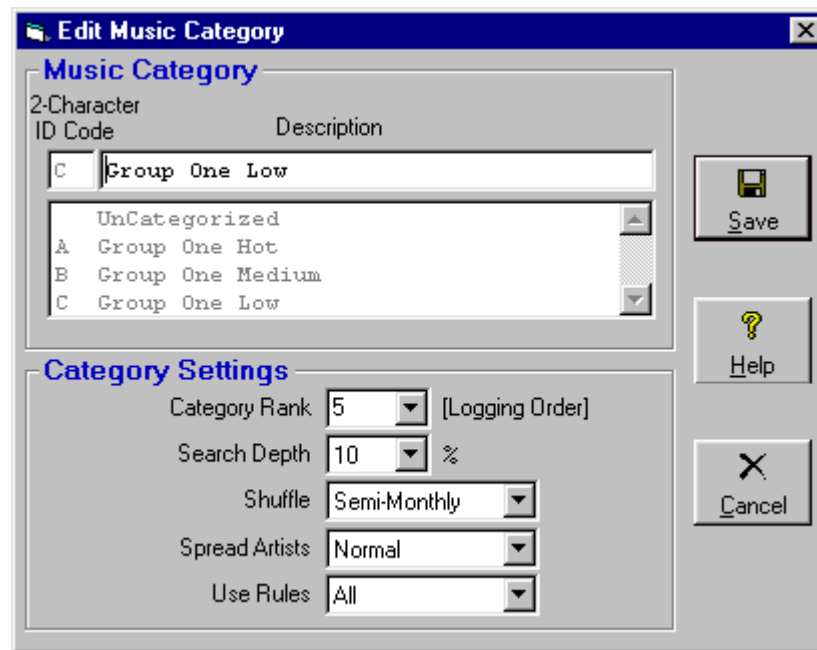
Edit Music Category

Music Category

2-Character ID Code

Description

C

Group One Low

UnCategorized
A Group One Hot
B Group One Medium
C Group One Low

Save

Help

Cancel

Category Settings

Category Rank 5 [Logging Order]

Search Depth 10 %

Shuffle Semi-Monthly

Spread Artists Normal

Use Rules All